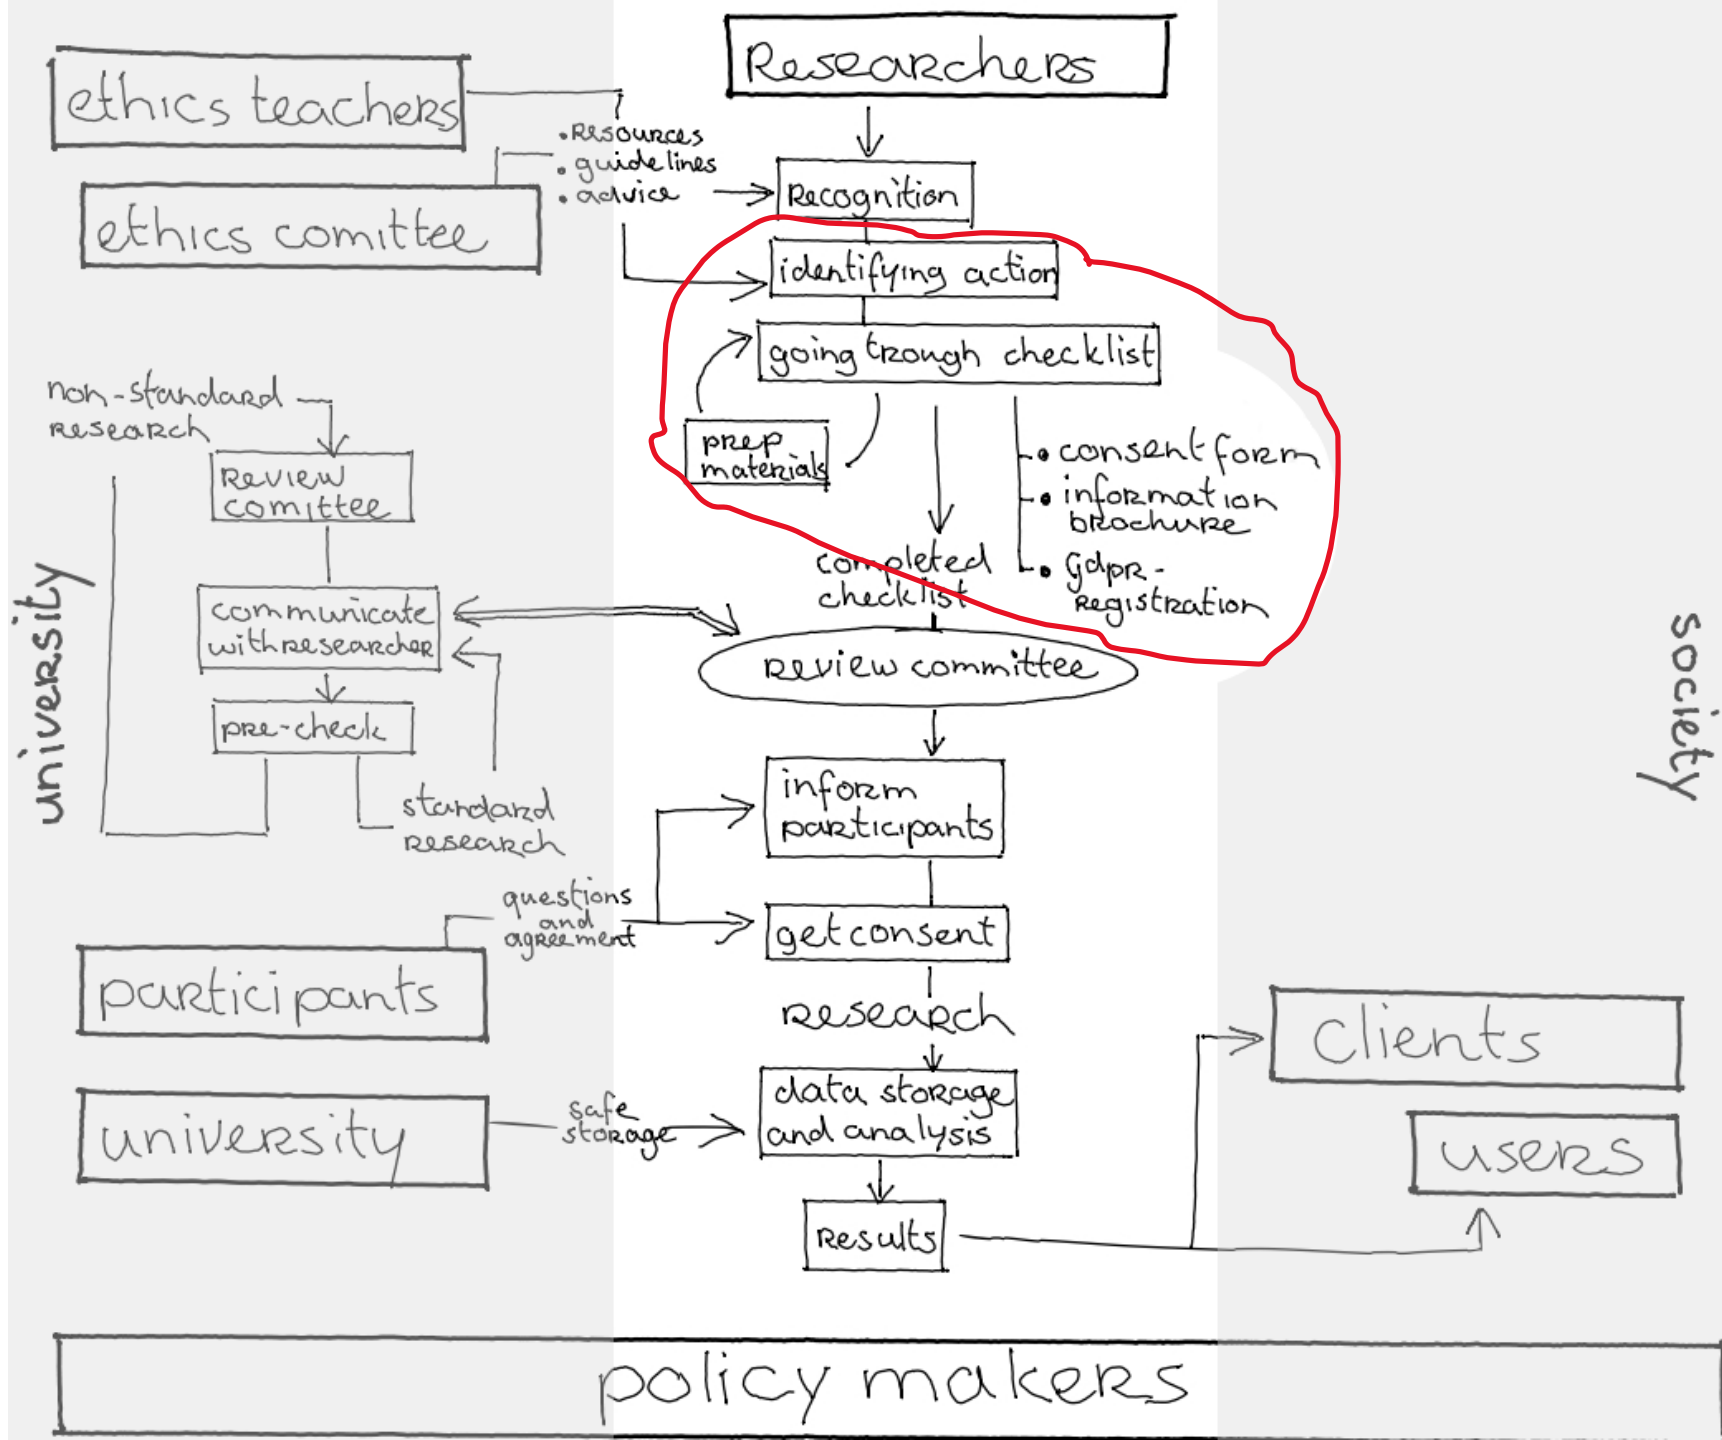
ethics teachers

Researchers

ethics comittee

• Resources
• guidelines
• advice

Recognition

identifying action

going trough checklist

non-standard research

prep materials

• consent form
• information brochure
• gdpr-registration

Review comittee

completed checklist

communicate with researcher

review committee

university

pre-check

society

standard research

inform participants

questions and agreement

get consent

participants

research

Clients

data storage and analysis

university

safe storage

users

Results

policy makers